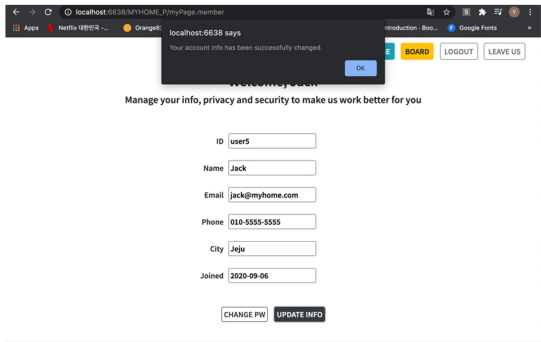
localhost:6638/MYHOME_P/myPage.member

Apps Netflix 대한민국 -... Orange8... ntroduction - Boo... Google Fonts »

localhost:6638 says
Your account info has been successfully changed.
OK

E BOARD LOGOUT LEAVE US

Welcome, Jack

Manage your info, privacy and security to make us work better for you

ID user5

Name Jack

Email jack@myhome.com

Phone 010-5555-5555

City Jeju

Joined 2020-09-06

CHANGE PW UPDATE INFO